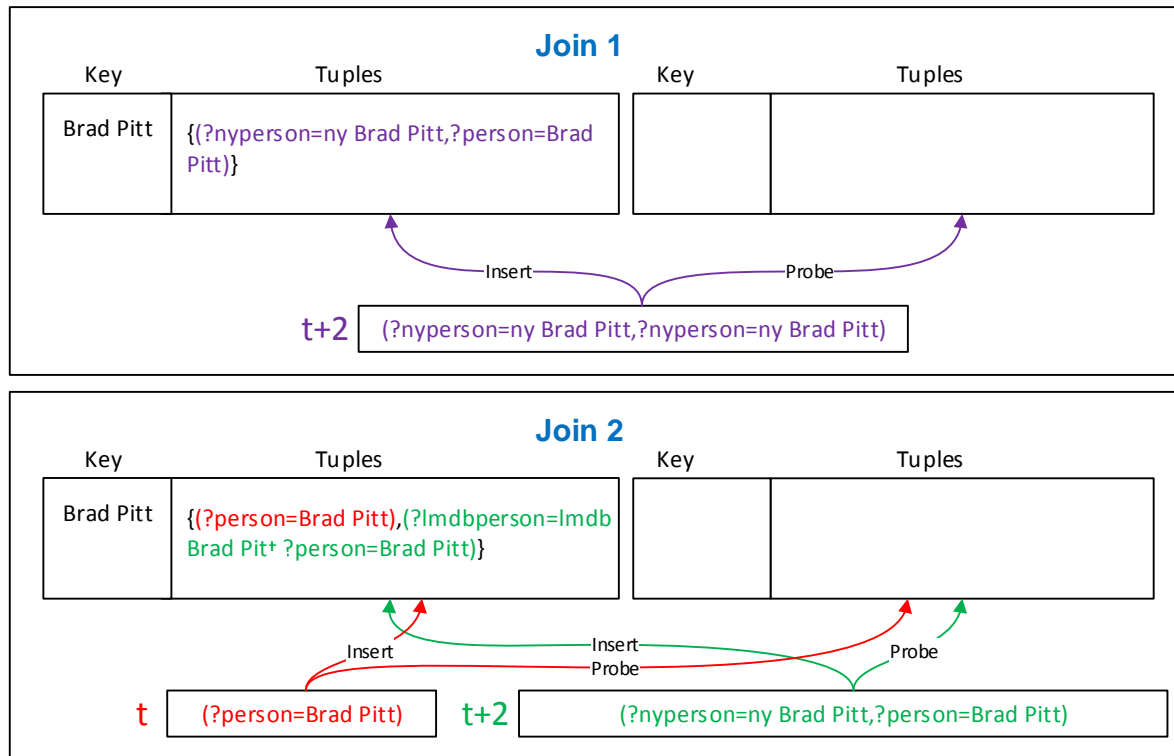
Join 1

| Key | Tuples |
|---|---|
| Brad Pitt | {(?nyperson=ny Brad Pitt,?person=Brad Pitt)} |

| Key | Tuples |
|---|---|
| | |

Insert

Probe

t+2 (?nyperson=ny Brad Pitt,?nyperson=ny Brad Pitt)

Join 2

| Key | Tuples |
|---|---|
| Brad Pitt | {(?person=Brad Pitt),(?Imdbperson=Imdb Brad Pitt ?person=Brad Pitt)} |

| Key | Tuples |
|---|---|
| | |

Insert

Insert

Probe

Probe

t (?person=Brad Pitt)

t+2 (?nyperson=ny Brad Pitt,?person=Brad Pitt)